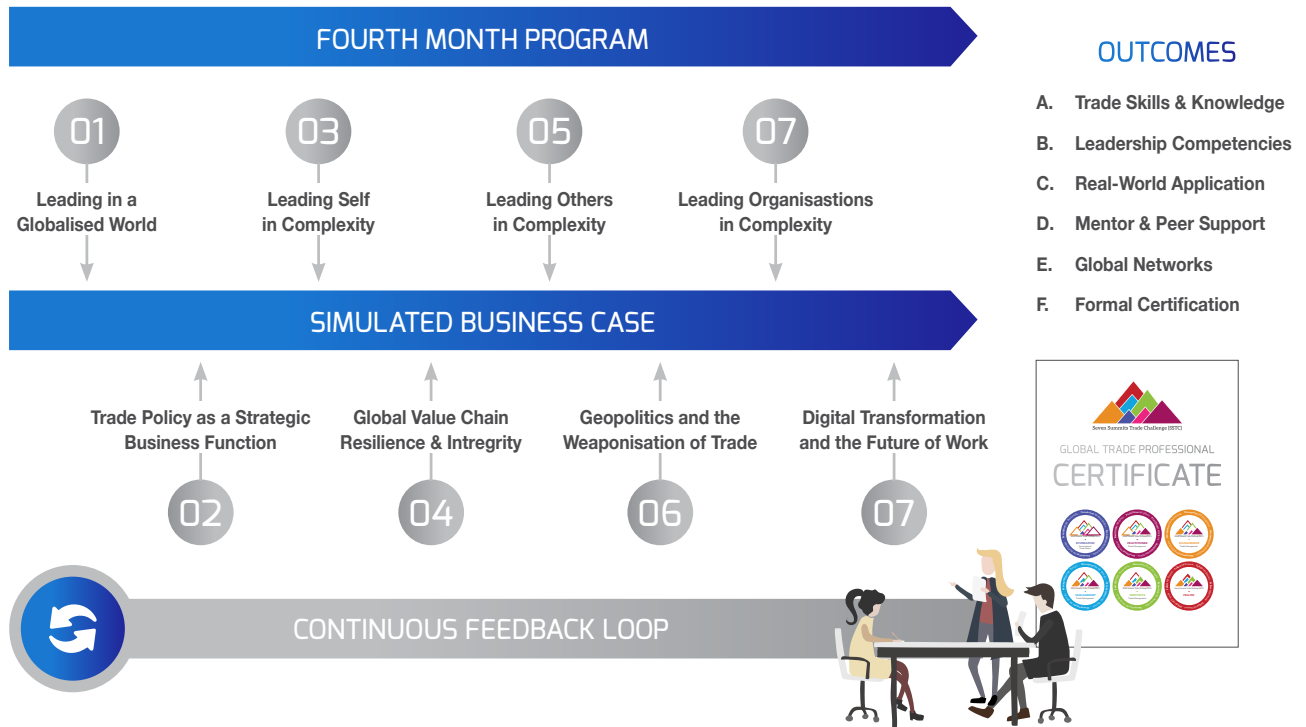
FOURTH MONTH PROGRAM

01
Leading in a Globalised World

03
Leading Self in Complexity

05
Leading Others in Complexity

07
Leading Organisastions in Complexity

SIMULATED BUSINESS CASE

Trade Policy as a Strategic Business Function
02

Global Value Chain Resilience & Intregrity
04

Geopolitics and the Weaponisation of Trade
06

Digital Transformation and the Future of Work
07

CONTINUOUS FEEDBACK LOOP

OUTCOMES

A. Trade Skills & Knowledge
B. Leadership Competencies
C. Real-World Application
D. Mentor & Peer Support
E. Global Networks
F. Formal Certification

Seven Summits Trade Challenge (SSTC)
GLOBAL TRADE PROFESSIONAL
CERTIFICATE